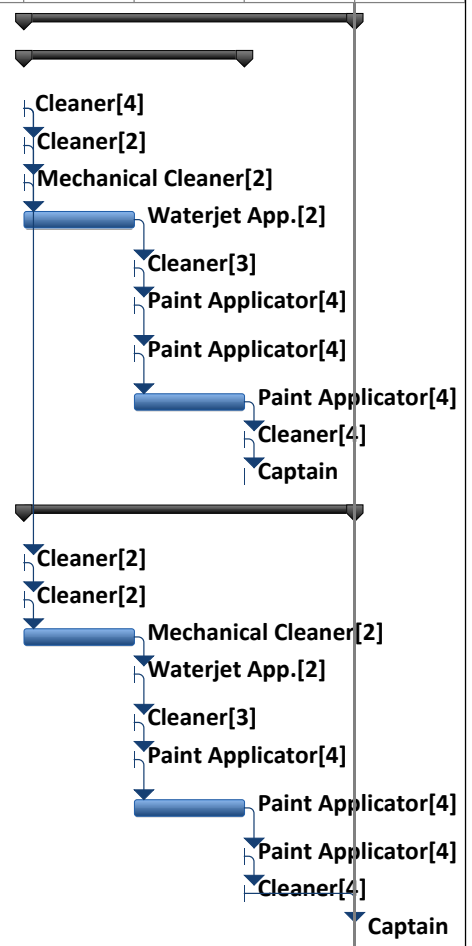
Cleaner[4]
Cleaner[2]
Mechanical Cleaner[2]
Waterjet App.[2]
Cleaner[3]
Paint Applicator[4]
Paint Applicator[4]
Paint Applicator[4]
Cleaner[4]
Captain
Cleaner[2]
Cleaner[2]
Mechanical Cleaner[2]
Waterjet App.[2]
Cleaner[3]
Paint Applicator[4]
Paint Applicator[4]
Paint Applicator[4]
Cleaner[4]
Captain